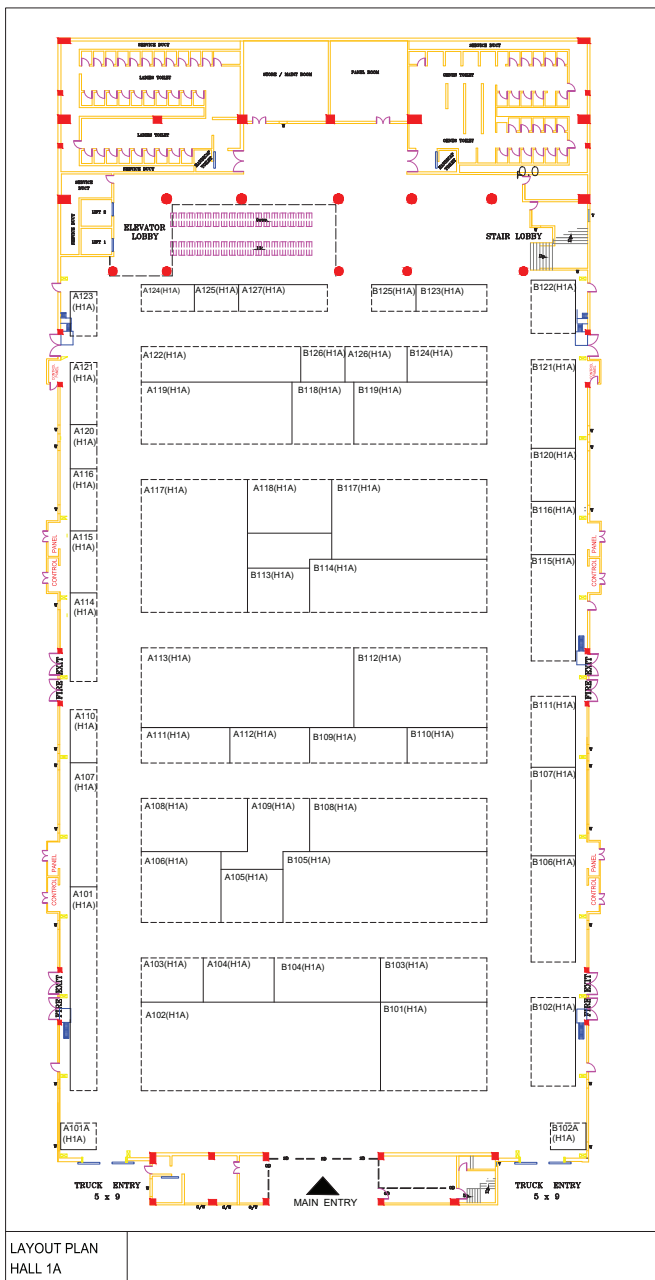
SERVICE DUCT
LADIES TOILET
LADIES TOILET
SERVICE DUCT
STORE / MAINT ROOM
PANEL ROOM
SERVICE DUCT
GENTS TOILET
GENTS TOILET
SERVICE DUCT
SERVICE DUCT
LIFT 2
LIFT 1
ELEVATOR LOBBY
STAIR LOBBY
A123 (H1A)
A124(H1A) A125(H1A) A127(H1A)
B125(H1A) B123(H1A)
B122(H1A)
A121 (H1A)
A122(H1A) B126(H1A) A126(H1A) B124(H1A)
B121(H1A)
A119(H1A) B118(H1A) B119(H1A)
A120 (H1A)
B120(H1A)
A116 (H1A)
A117(H1A) A118(H1A) B117(H1A)
B116(H1A)
A115 (H1A)
CONTROL PANEL
B113(H1A) B114(H1A)
B115(H1A)
CONTROL PANEL
A114 (H1A)
FIRE EXIT
FIRE EXIT
A113(H1A) B112(H1A)
A110 (H1A)
B111(H1A)
A111(H1A) A112(H1A) B109(H1A) B110(H1A)
A107 (H1A)
B107(H1A)
A108(H1A) A109(H1A) B108(H1A)
CONTROL PANEL
A106(H1A) B105(H1A)
B106(H1A)
CONTROL PANEL
A101 (H1A)
A105(H1A)
A103(H1A) A104(H1A) B104(H1A) B103(H1A)
FIRE EXIT
FIRE EXIT
B102(H1A)
A102(H1A) B101(H1A)
A101A (H1A)
B102A (H1A)
TRUCK ENTRY 5 x 9
MAIN ENTRY
TRUCK ENTRY 5 x 9

| LAYOUT PLAN HALL 1A | |